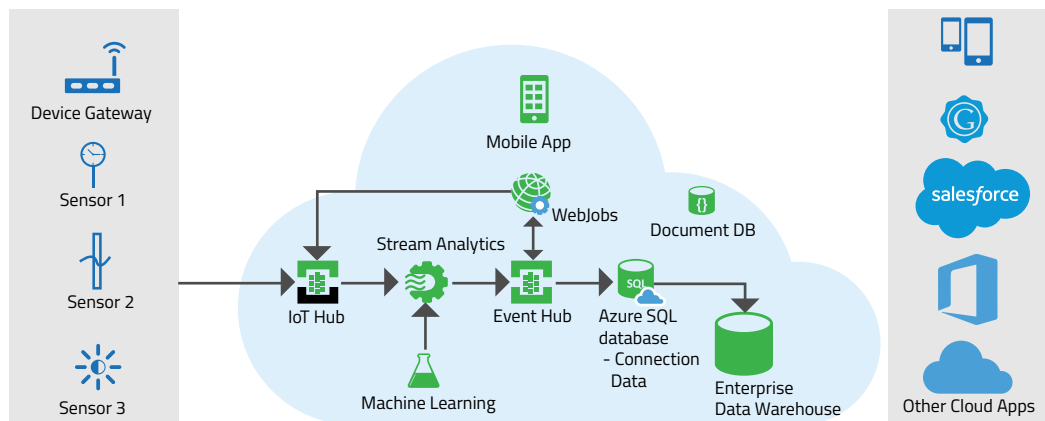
Device Gateway

Sensor 1

Sensor 2

Sensor 3

Mobile App

WebJobs

Document DB

Stream Analytics

IoT Hub

Event Hub

SQL

Azure SQL database - Connection Data

Machine Learning

Enterprise Data Warehouse

salesforce

Other Cloud Apps